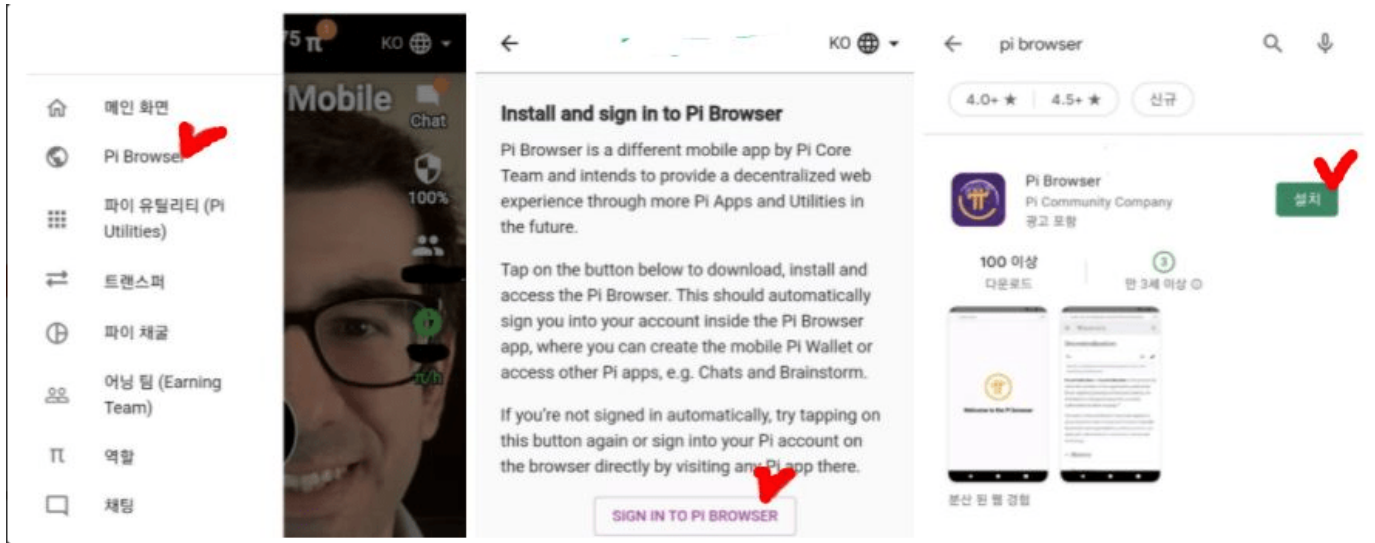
75 π 1 KO

Mobile
Chat
100%
π/h

메인 화면
Pi Browser
파이 유틸리티 (Pi Utilities)
트랜스퍼
파이 채굴
어닝 팀 (Earning Team)
역할
채팅

KO

Install and sign in to Pi Browser

Pi Browser is a different mobile app by Pi Core Team and intends to provide a decentralized web experience through more Pi Apps and Utilities in the future.

Tap on the button below to download, install and access the Pi Browser. This should automatically sign you into your account inside the Pi Browser app, where you can create the mobile Pi Wallet or access other Pi apps, e.g. Chats and Brainstorm.

If you're not signed in automatically, try tapping on this button again or sign into your Pi account on the browser directly by visiting any Pi app there.

SIGN IN TO PI BROWSER

pi browser

4.0+ ★ 4.5+ ★ 신규

Pi Browser
Pi Community Company
광고 포함
설치

100 이상
다운로드
3
만 3세 이상

Welcome to the Pi Browser
Decentralization

분산 된 웹 경험